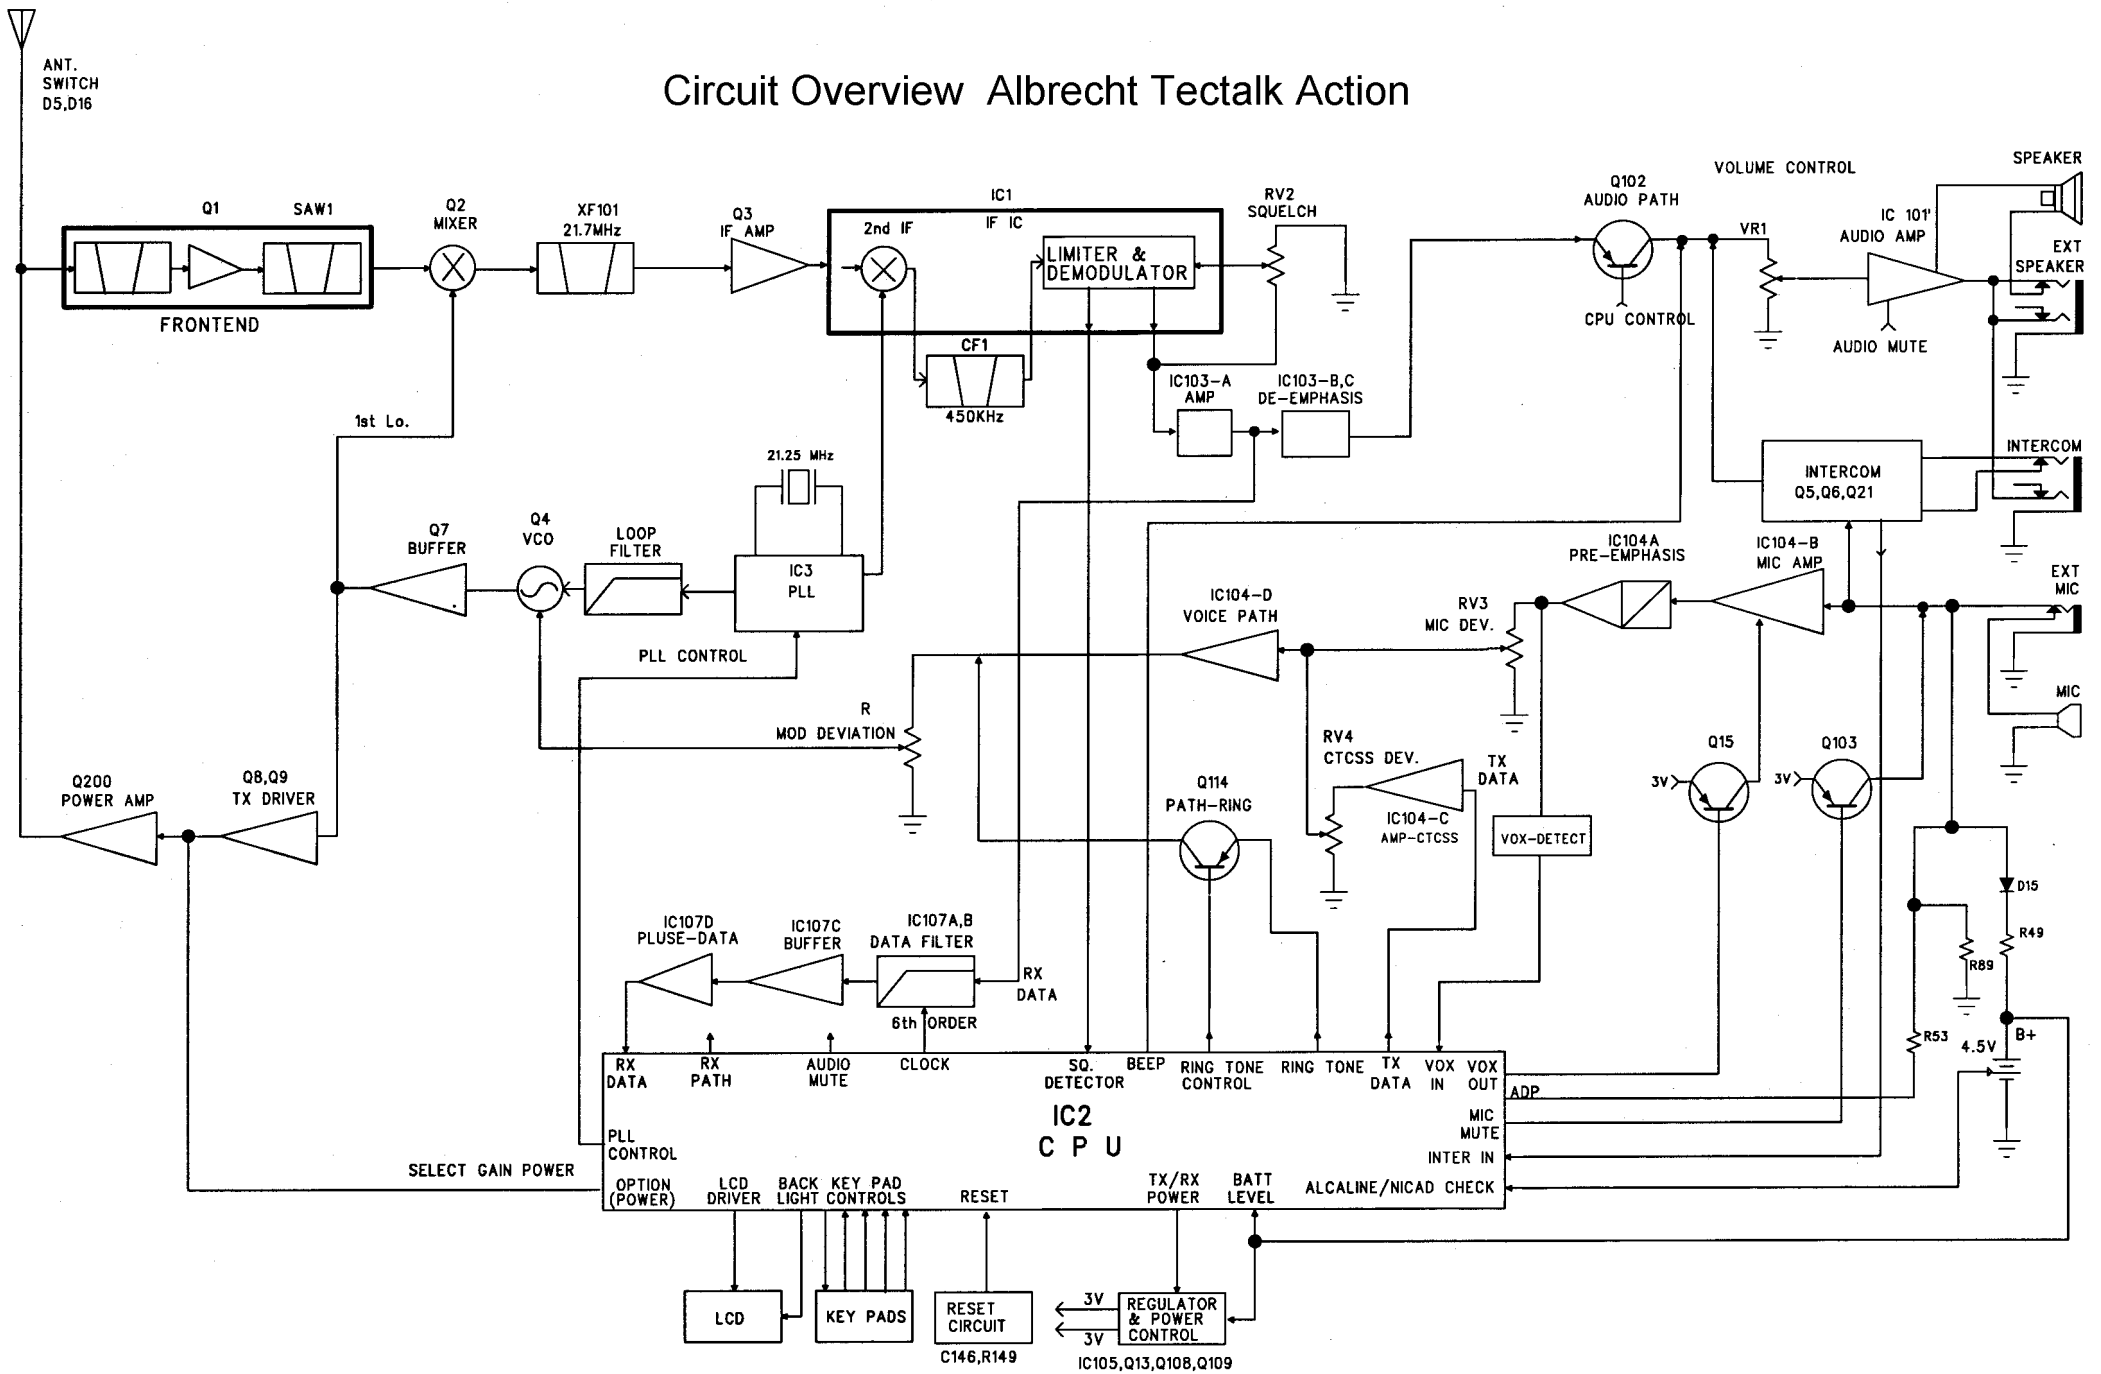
Circuit Overview Albrecht Tectalk Action

ANT. SWITCH D5,D16

Q1
SAW1
FRONTEND
Q2 MIXER
XF101 21.7MHz
Q3 IF AMP
IC1
2nd IF
IF IC
LIMITER & DEMODULATOR
CF1
450KHz
RV2 SQUELCH
Q102 AUDIO PATH
CPU CONTROL
VOLUME CONTROL
VR1
IC 101' AUDIO AMP
AUDIO MUTE
SPEAKER
EXT SPEAKER
IC103-A AMP
IC103-B,C DE-EMPHASIS
INTERCOM
INTERCOM Q5,Q6,Q21
1st Lo.
21.25 MHz
Q7 BUFFER
Q4 VCO
LOOP FILTER
IC3 PLL
PLL CONTROL
IC104A PRE-EMPHASIS
IC104-B MIC AMP
EXT MIC
IC104-D VOICE PATH
RV3 MIC DEV.
MIC
R MOD DEVIATION
RV4 CTCSS DEV.
TX DATA
IC104-C AMP-CTCSS
VOX-DETECT
Q15
Q103
3V
3V
Q200 POWER AMP
Q8,Q9 TX DRIVER
Q114 PATH-RING
D15
R49
R89
R53
4.5V
B+
IC107D PLUSE-DATA
IC107C BUFFER
IC107A,B DATA FILTER
6th ORDER
RX DATA
RX DATA
RX PATH
AUDIO MUTE
CLOCK
SQ. DETECTOR
BEEP
RING TONE CONTROL
RING TONE
TX DATA
VOX IN
VOX OUT
ADP
MIC MUTE
INTER IN
IC2
C P U
PLL CONTROL
SELECT GAIN POWER
OPTION (POWER)
LCD DRIVER
BACK LIGHT
KEY PAD CONTROLS
RESET
TX/RX POWER
BATT LEVEL
ALCALINE/NICAD CHECK
LCD
KEY PADS
RESET CIRCUIT
C146,R149
3V
3V
REGULATOR & POWER CONTROL
IC105,Q13,Q108,Q109